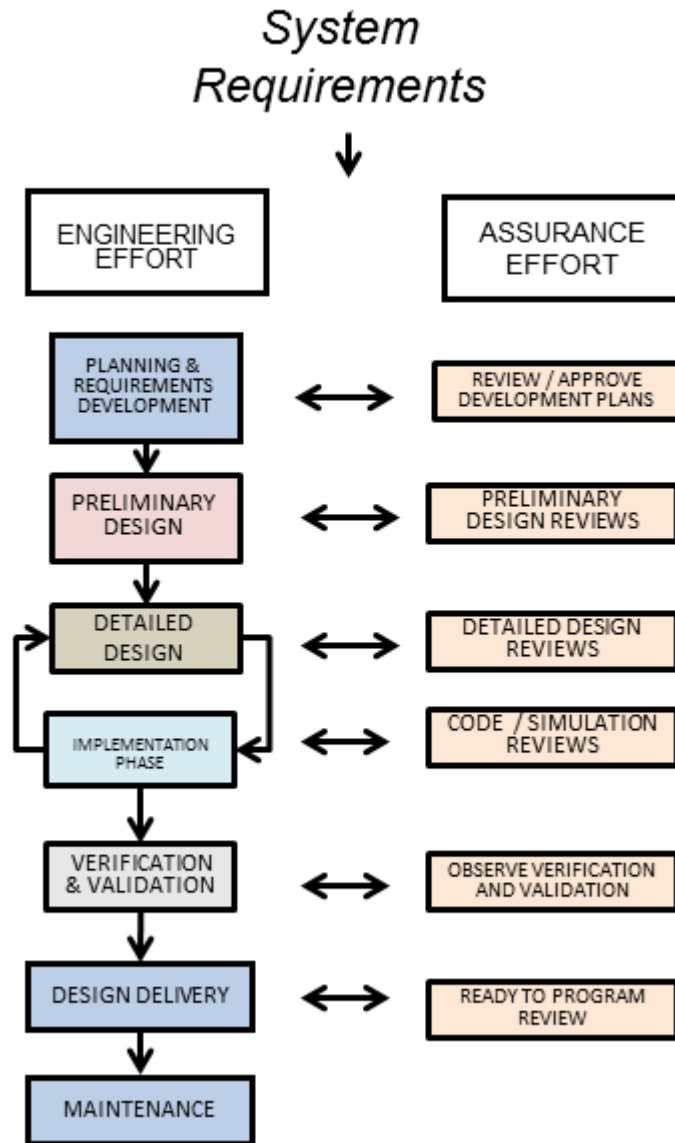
System Requirements

ENGINEERING EFFORT

ASSURANCE EFFORT

PLANNING & REQUIREMENTS DEVELOPMENT

REVIEW / APPROVE DEVELOPMENT PLANS

PRELIMINARY DESIGN

PRELIMINARY DESIGN REVIEWS

DETAILED DESIGN

DETAILED DESIGN REVIEWS

IMPLEMENTATION PHASE

CODE / SIMULATION REVIEWS

VERIFICATION & VALIDATION

OBSERVE VERIFICATION AND VALIDATION

DESIGN DELIVERY

READY TO PROGRAM REVIEW

MAINTENANCE